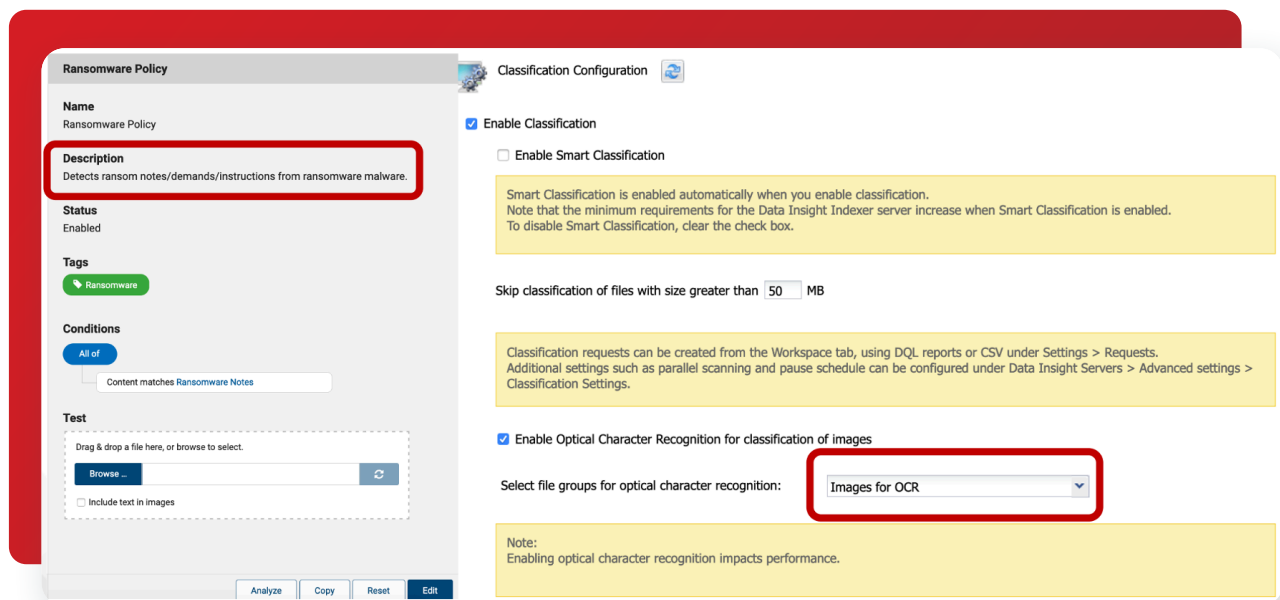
Ransomware Policy

Name
Ransomware Policy

Description
Detects ransom notes/demands/instructions from ransomware malware.

Status
Enabled

Tags
Ransomware

Conditions
All of
Content matches Ransomware Notes

Test
Drag & drop a file here, or browse to select.
Browse ...
Include text in images

Analyze Copy Reset Edit

Classification Configuration

Enable Classification

Enable Smart Classification

Smart Classification is enabled automatically when you enable classification.
Note that the minimum requirements for the Data Insight Indexer server increase when Smart Classification is enabled.
To disable Smart Classification, clear the check box.

Skip classification of files with size greater than 50 MB

Classification requests can be created from the Workspace tab, using DQL reports or CSV under Settings > Requests.
Additional settings such as parallel scanning and pause schedule can be configured under Data Insight Servers > Advanced settings > Classification Settings.

Enable Optical Character Recognition for classification of images

Select file groups for optical character recognition: Images for OCR

Note:
Enabling optical character recognition impacts performance.